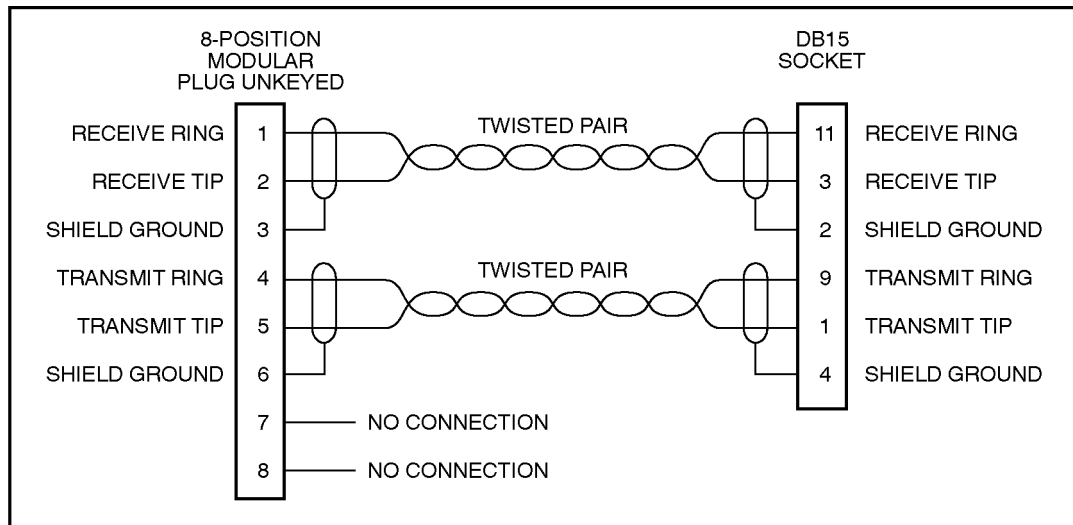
8-POSITION MODULAR PLUG UNKEYED

DB15 SOCKET

RECEIVE RING 1
RECEIVE TIP 2
SHIELD GROUND 3
TRANSMIT RING 4
TRANSMIT TIP 5
SHIELD GROUND 6
7 NO CONNECTION
8 NO CONNECTION

TWISTED PAIR

TWISTED PAIR

11 RECEIVE RING
3 RECEIVE TIP
2 SHIELD GROUND
9 TRANSMIT RING
1 TRANSMIT TIP
4 SHIELD GROUND